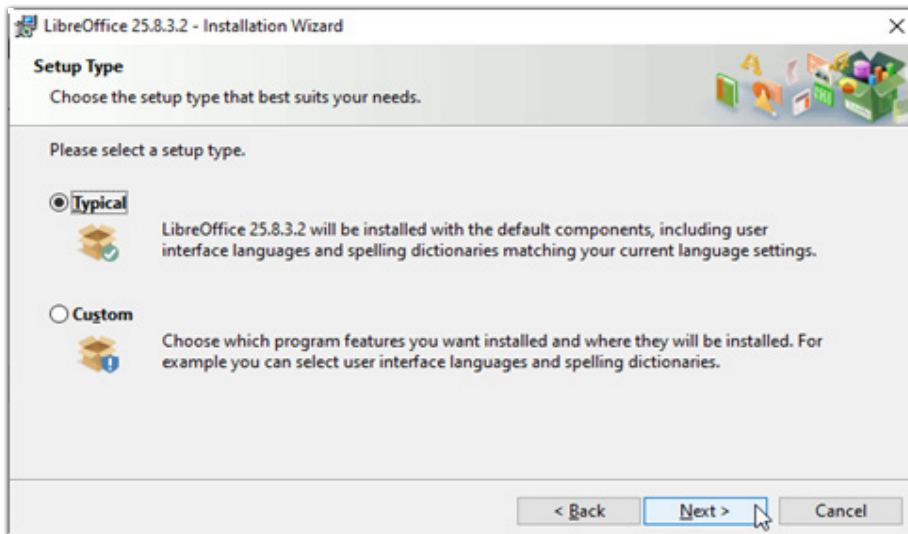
LibreOffice 25.8.3.2 - Installation Wizard

Setup Type

Choose the setup type that best suits your needs.

Please select a setup type.

Typical

LibreOffice 25.8.3.2 will be installed with the default components, including user interface languages and spelling dictionaries matching your current language settings.

Custom

Choose which program features you want installed and where they will be installed. For example you can select user interface languages and spelling dictionaries.

< Back

Next >

Cancel